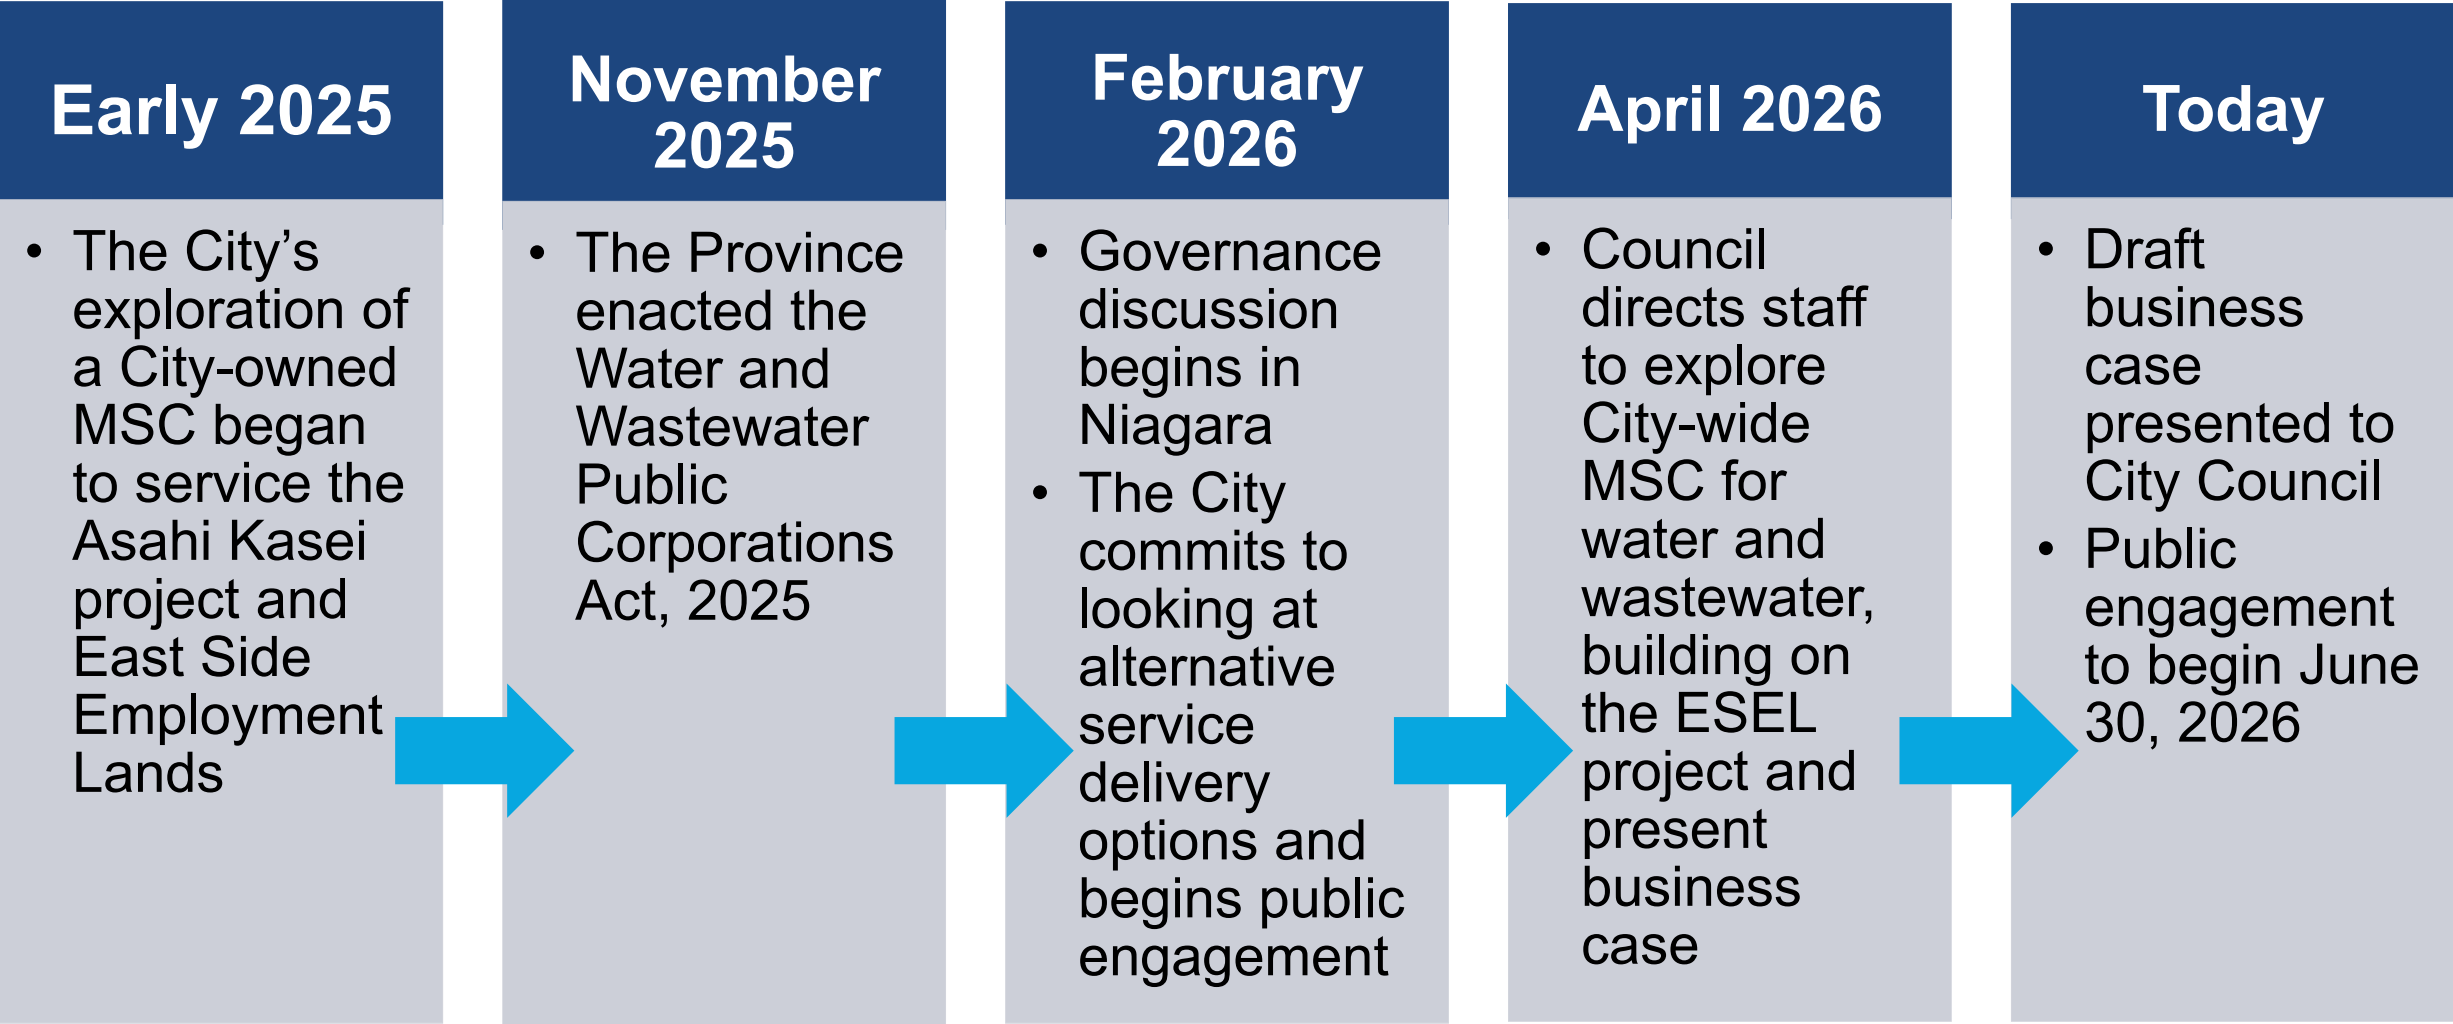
Early 2025

- The City’s exploration of a City-owned MSC began to service the Asahi Kasei project and East Side Employment Lands

November 2025

- The Province enacted the Water and Wastewater Public Corporations Act, 2025

February 2026

- Governance discussion begins in Niagara
- The City commits to looking at alternative service delivery options and begins public engagement

April 2026

- Council directs staff to explore City-wide MSC for water and wastewater, building on the ESEL project and present business case

Today

- Draft business case presented to City Council
- Public engagement to begin June 30, 2026